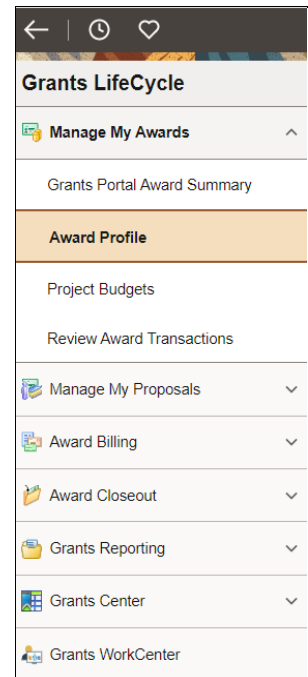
Grants LifeCycle

Manage My Awards

Grants Portal Award Summary

Award Profile

Project Budgets

Review Award Transactions

Manage My Proposals

Award Billing

Award Closeout

Grants Reporting

Grants Center

Grants WorkCenter